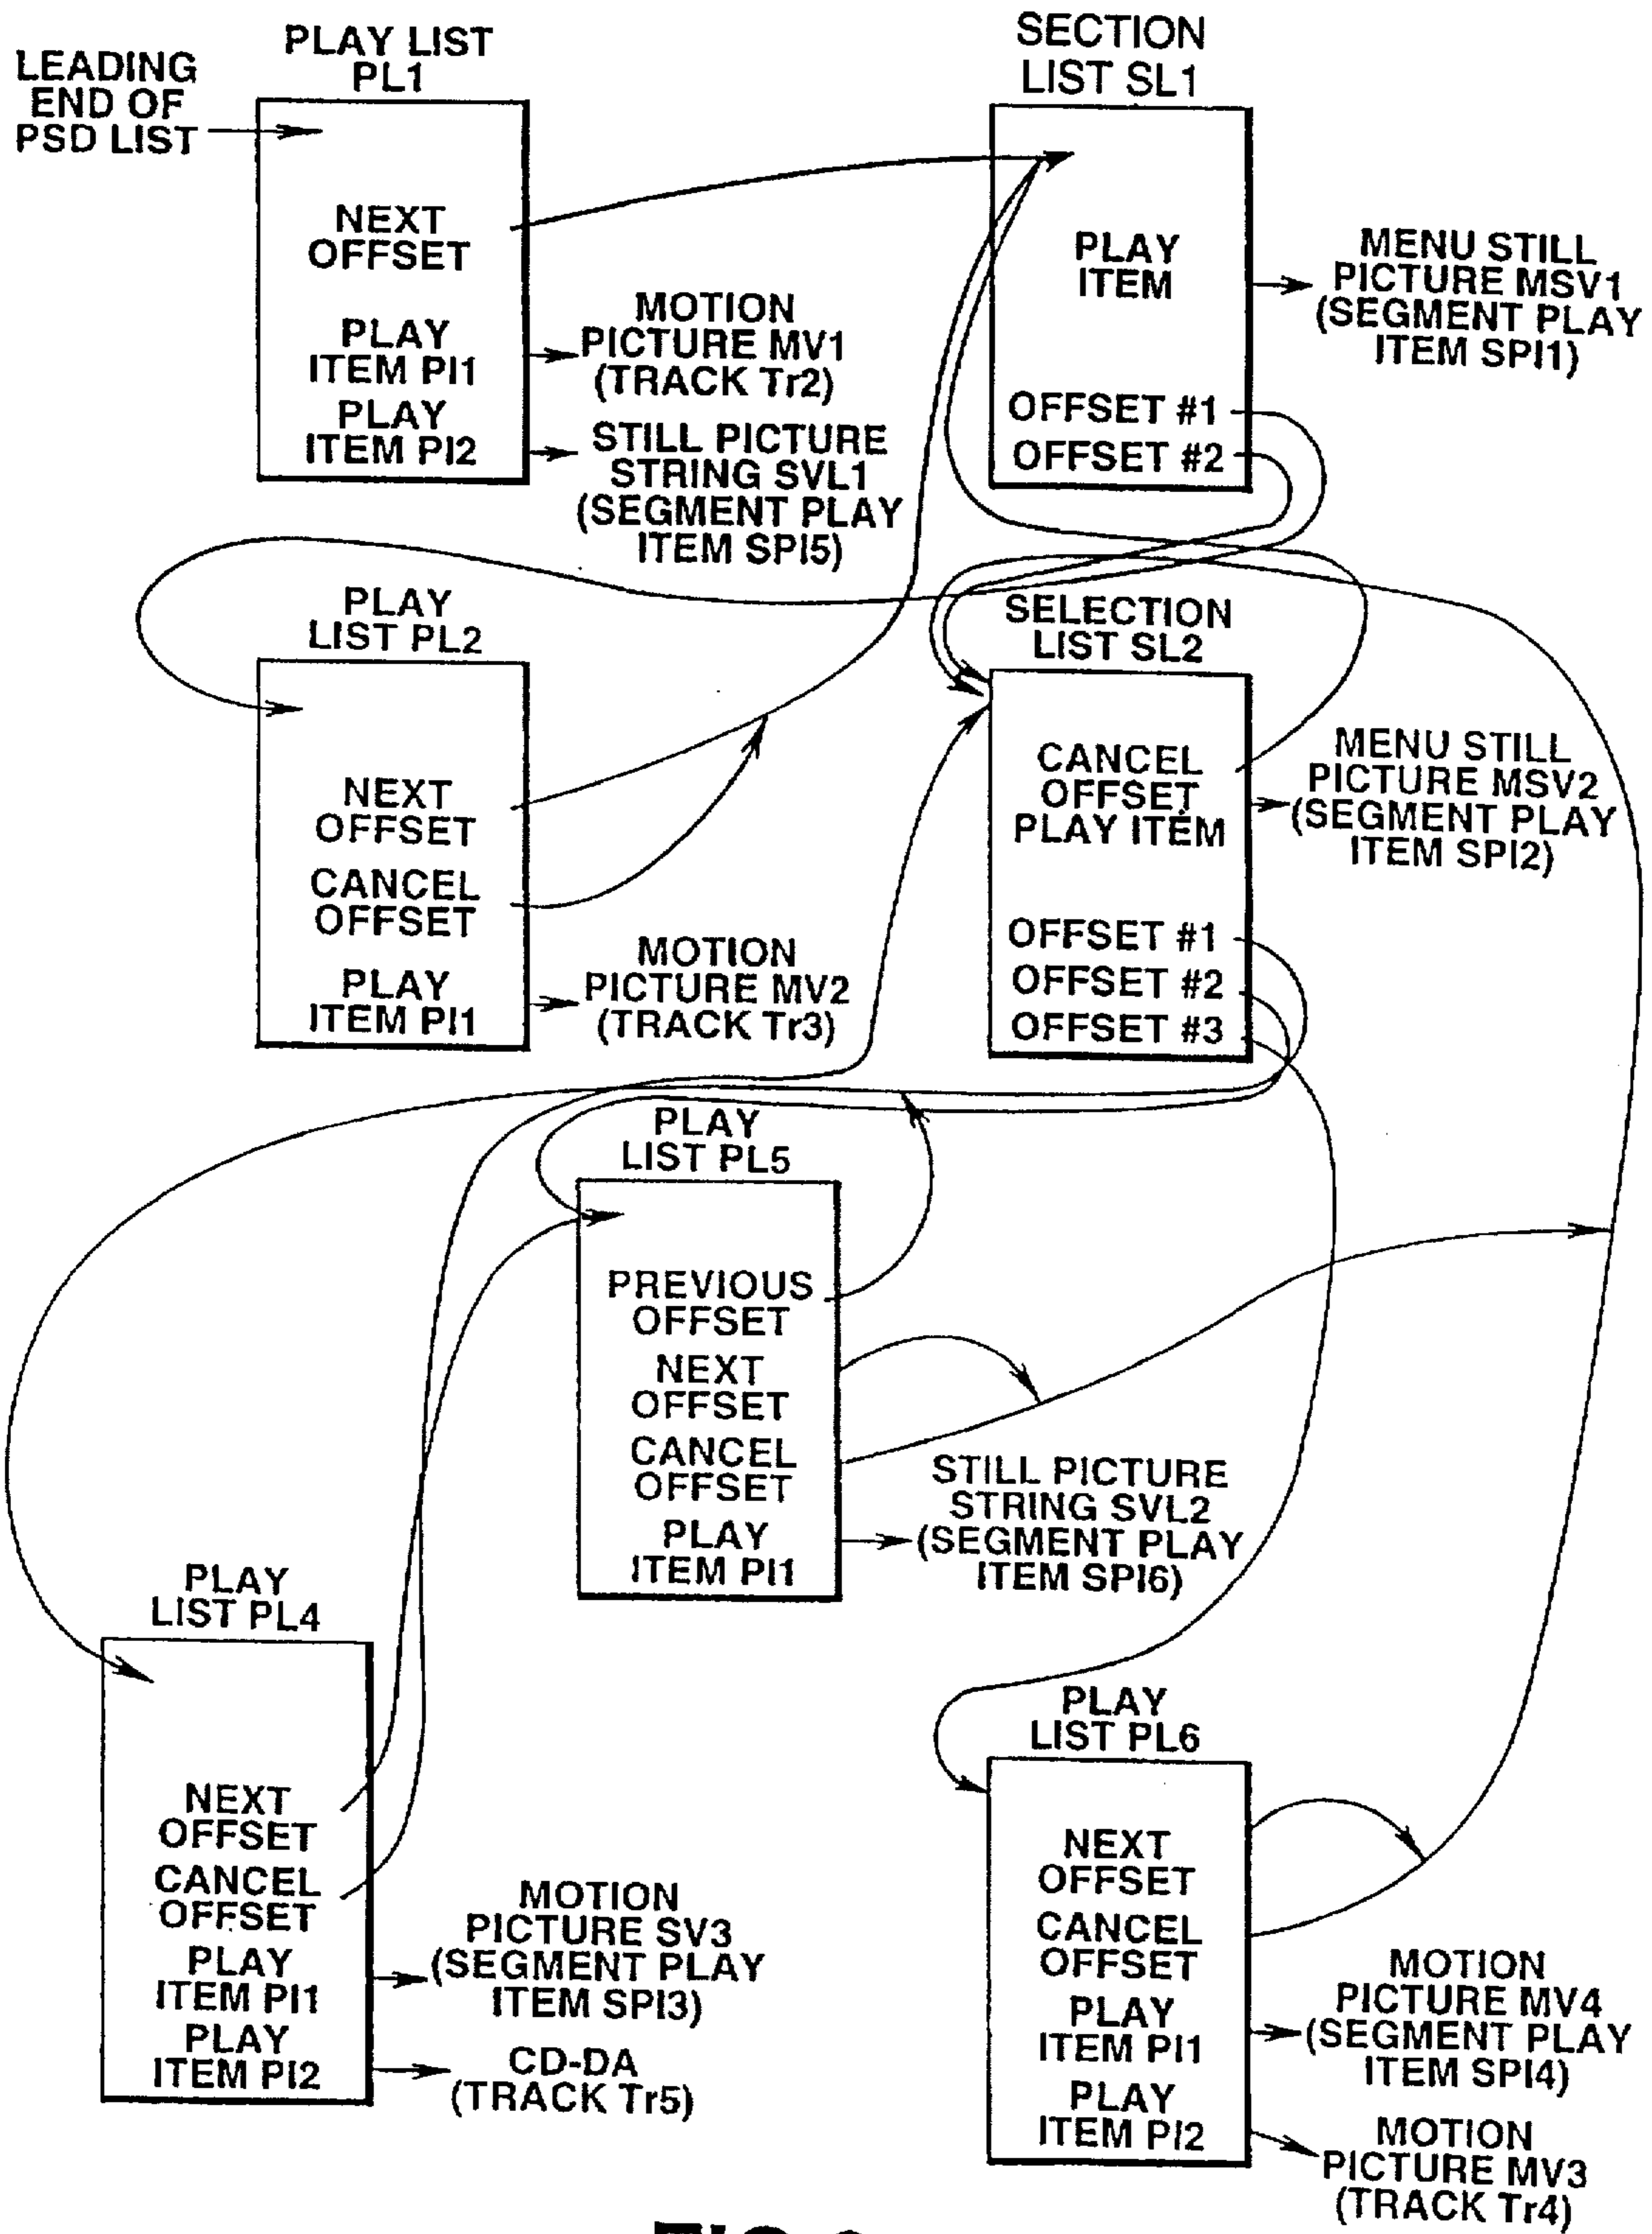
LEADING END OF PSD LIST

PLAY LIST PL1

NEXT OFFSET

PLAY ITEM PI1

PLAY ITEM PI2

MOTION PICTURE MV1 (TRACK Tr2)

STILL PICTURE STRING SVL1 (SEGMENT PLAY ITEM SPI5)

SECTION LIST SL1

PLAY ITEM

OFFSET #1

OFFSET #2

MENU STILL PICTURE MSV1 (SEGMENT PLAY ITEM SPI1)

PLAY LIST PL2

NEXT OFFSET

CANCEL OFFSET

PLAY ITEM PI1

MOTION PICTURE MV2 (TRACK Tr3)

SELECTION LIST SL2

CANCEL OFFSET PLAY ITEM

OFFSET #1

OFFSET #2

OFFSET #3

MENU STILL PICTURE MSV2 (SEGMENT PLAY ITEM SPI2)

PLAY LIST PL5

PREVIOUS OFFSET

NEXT OFFSET

CANCEL OFFSET

PLAY ITEM PI1

STILL PICTURE STRING SVL2 (SEGMENT PLAY ITEM SPI6)

PLAY LIST PL4

NEXT OFFSET

CANCEL OFFSET

PLAY ITEM PI1

PLAY ITEM PI2

MOTION PICTURE SV3 (SEGMENT PLAY ITEM SPI3)

CD-DA (TRACK Tr5)

PLAY LIST PL6

NEXT OFFSET

CANCEL OFFSET

PLAY ITEM PI1

PLAY ITEM PI2

MOTION PICTURE MV4 (SEGMENT PLAY ITEM SPI4)

MOTION PICTURE MV3 (TRACK Tr4)

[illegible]